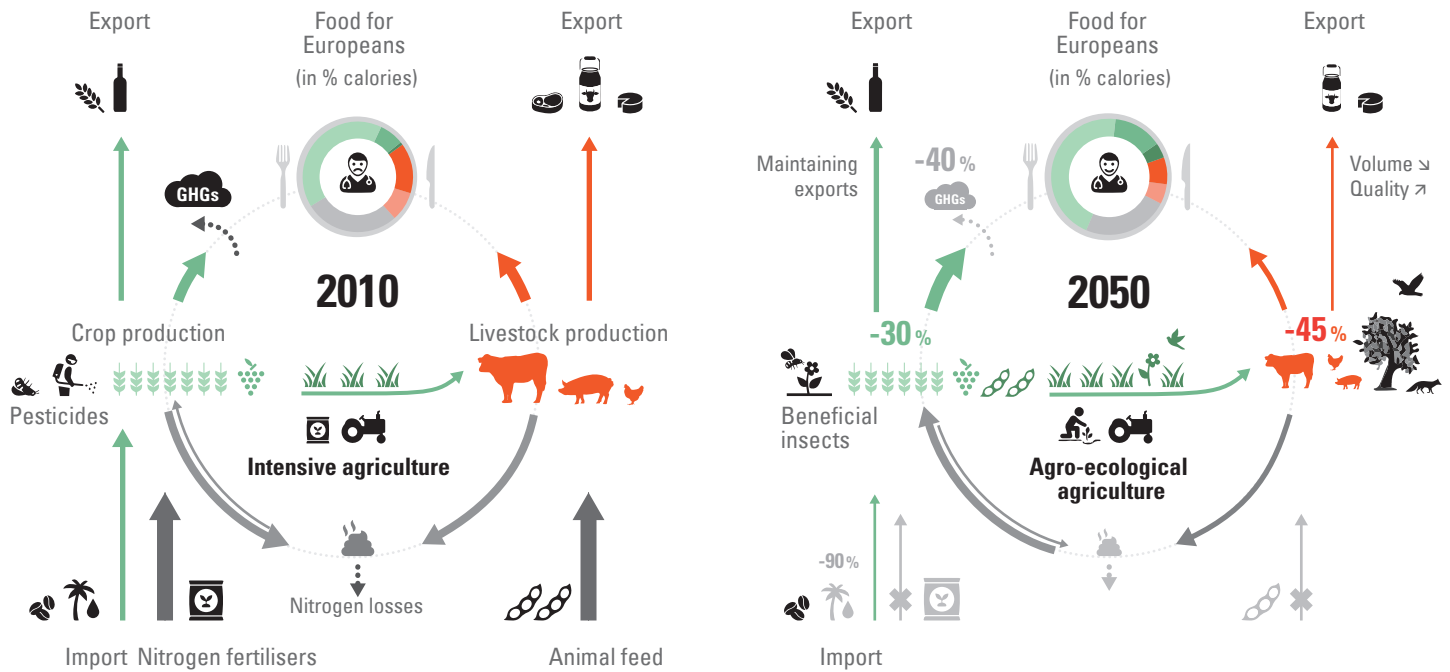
Export

Food for Europeans (in % calories)

Export

GHGs

2010

Crop production

Livestock production

Pesticides

Intensive agriculture

Nitrogen losses

Import Nitrogen fertilisers

Animal feed

Export

Food for Europeans (in % calories)

Export

Maintaining exports

-40 %

GHGs

Volume ↘ Quality ↗

2050

-30 %

-45 %

Beneficial insects

Agro-ecological agriculture

-90 %

Import